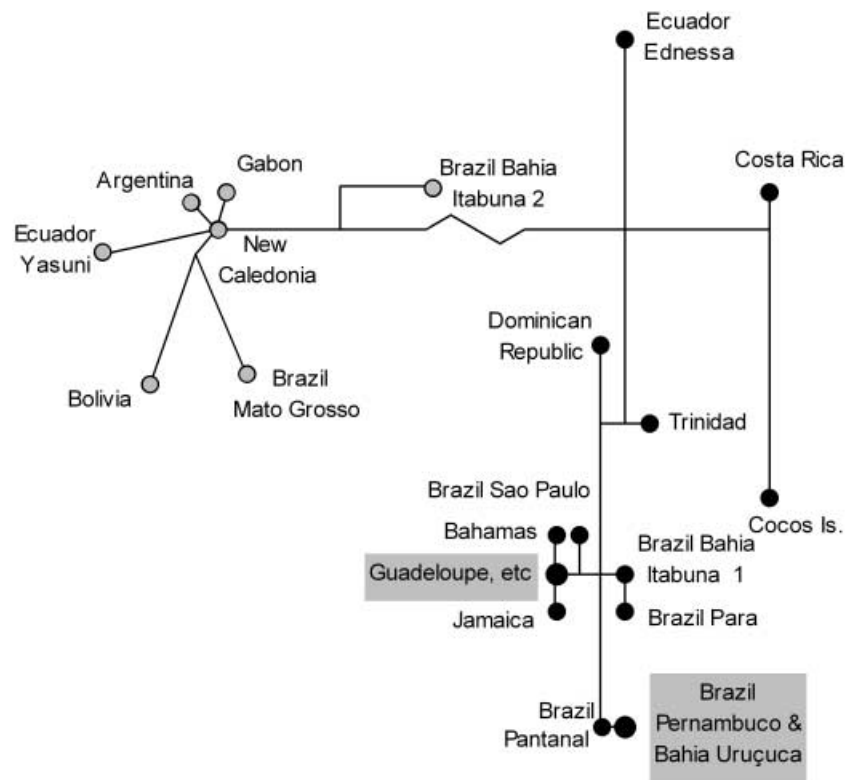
Ecuador Ednessa

Gabon

Argentina

Brazil Bahia Itabuna 2

Costa Rica

Ecuador Yasuni

New Caledonia

Dominican Republic

Bolivia

Brazil Mato Grosso

Trinidad

Brazil Sao Paulo

Bahamas

Cocos Is.

Brazil Bahia Itabuna 1

Guadeloupe, etc

Jamaica

Brazil Para

Brazil Pantanal

Brazil Pernambuco & Bahia Uruçuca